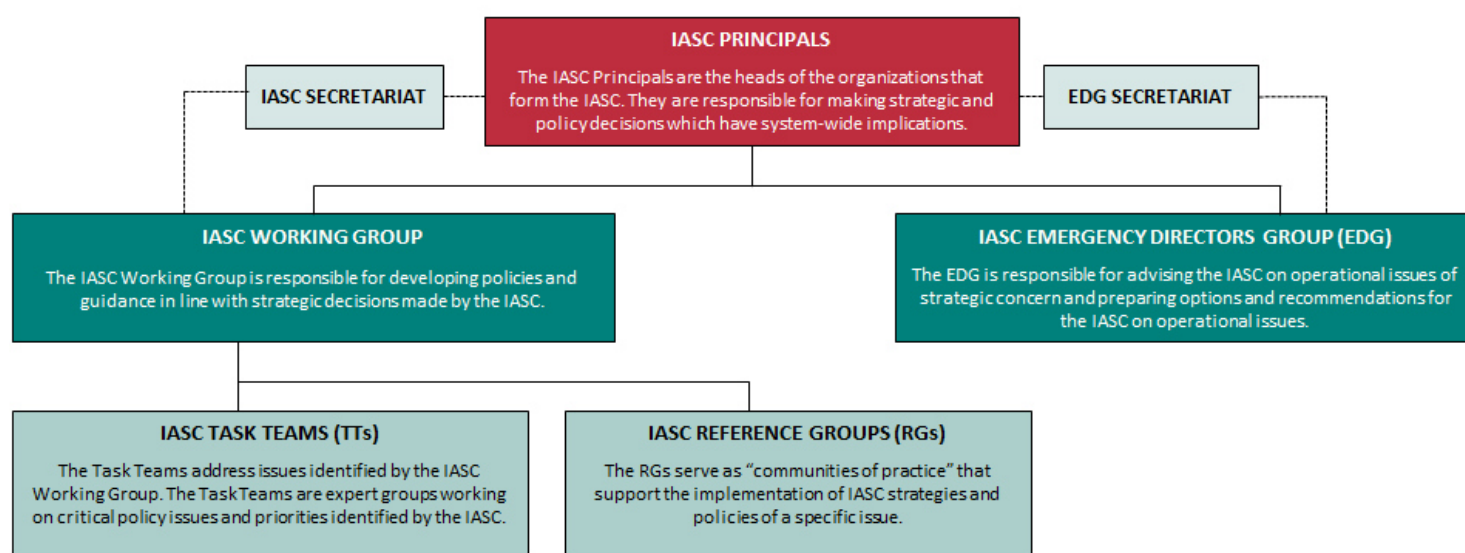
IASC SECRETARIAT

IASC PRINCIPALS

The IASC Principals are the heads of the organizations that form the IASC. They are responsible for making strategic and policy decisions which have system-wide implications.

EDG SECRETARIAT

IASC WORKING GROUP

The IASC Working Group is responsible for developing policies and guidance in line with strategic decisions made by the IASC.

IASC EMERGENCY DIRECTORS GROUP (EDG)

The EDG is responsible for advising the IASC on operational issues of strategic concern and preparing options and recommendations for the IASC on operational issues.

IASC TASK TEAMS (TTs)

The Task Teams address issues identified by the IASC Working Group. The TaskTeams are expert groups working on critical policy issues and priorities identified by the IASC.

IASC REFERENCE GROUPS (RGs)

The RGs serve as "communities of practice" that support the implementation of IASC strategies and policies of a specific issue.